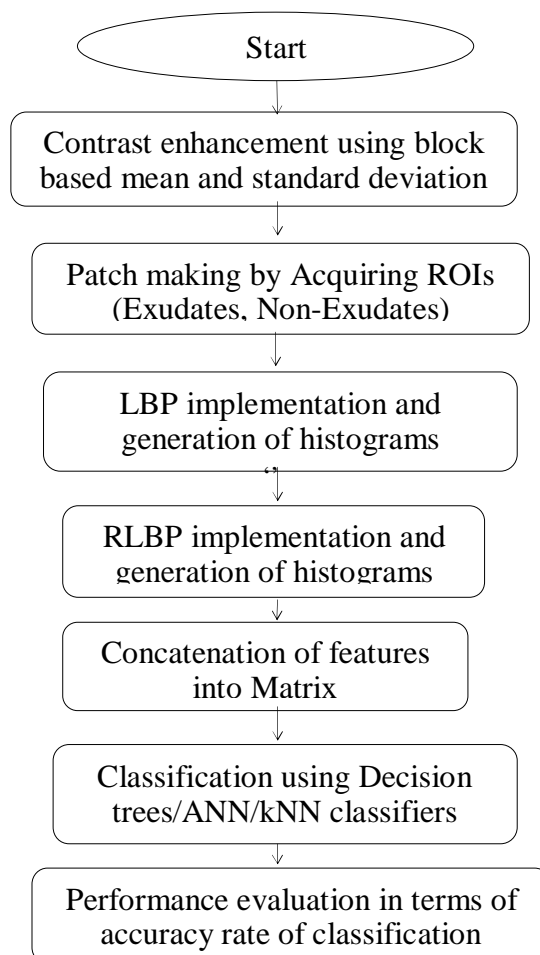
Start

Contrast enhancement using block based mean and standard deviation

Patch making by Acquiring ROIs (Exudates, Non-Exudates)

LBP implementation and generation of histograms

RLBP implementation and generation of histograms

Concatenation of features into Matrix

Classification using Decision trees/ANN/kNN classifiers

Performance evaluation in terms of accuracy rate of classification